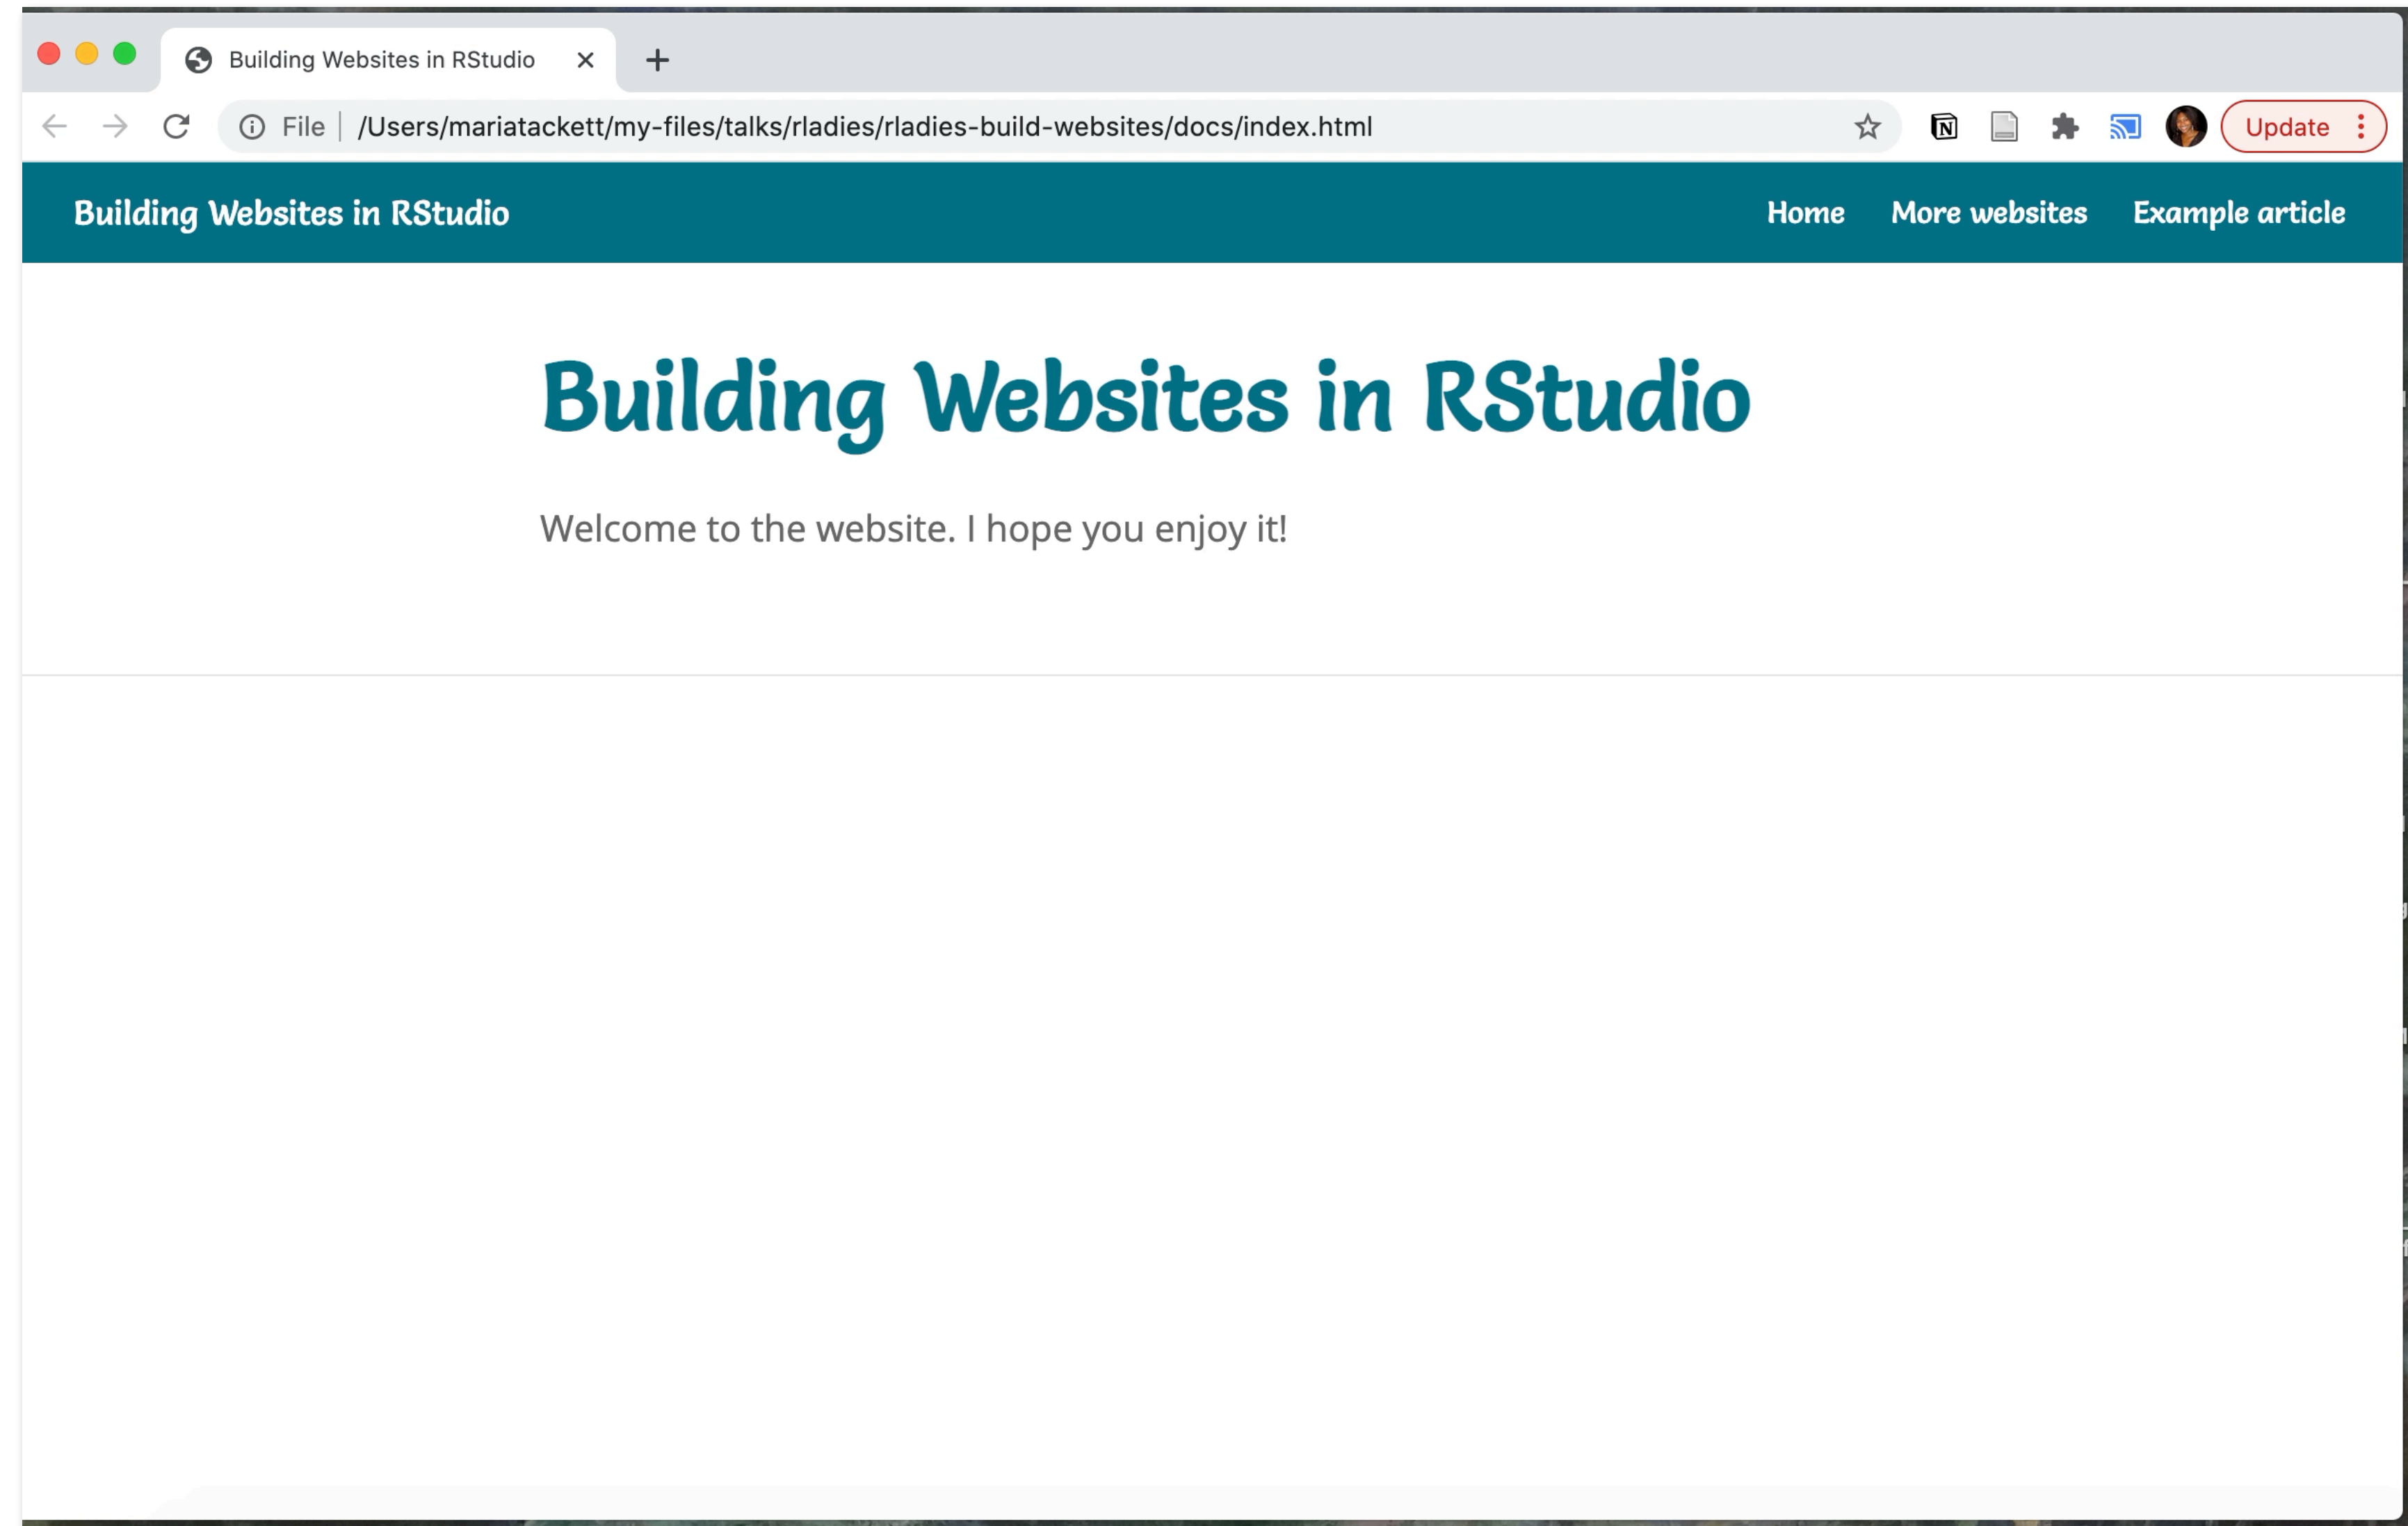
Building Websites in RStudio

File | /Users/mariatackett/my-files/talks/rladies/rladies-build-websites/docs/index.html

Update

Building Websites in RStudio

Home More websites Example article

Building Websites in RStudio

Welcome to the website. I hope you enjoy it!